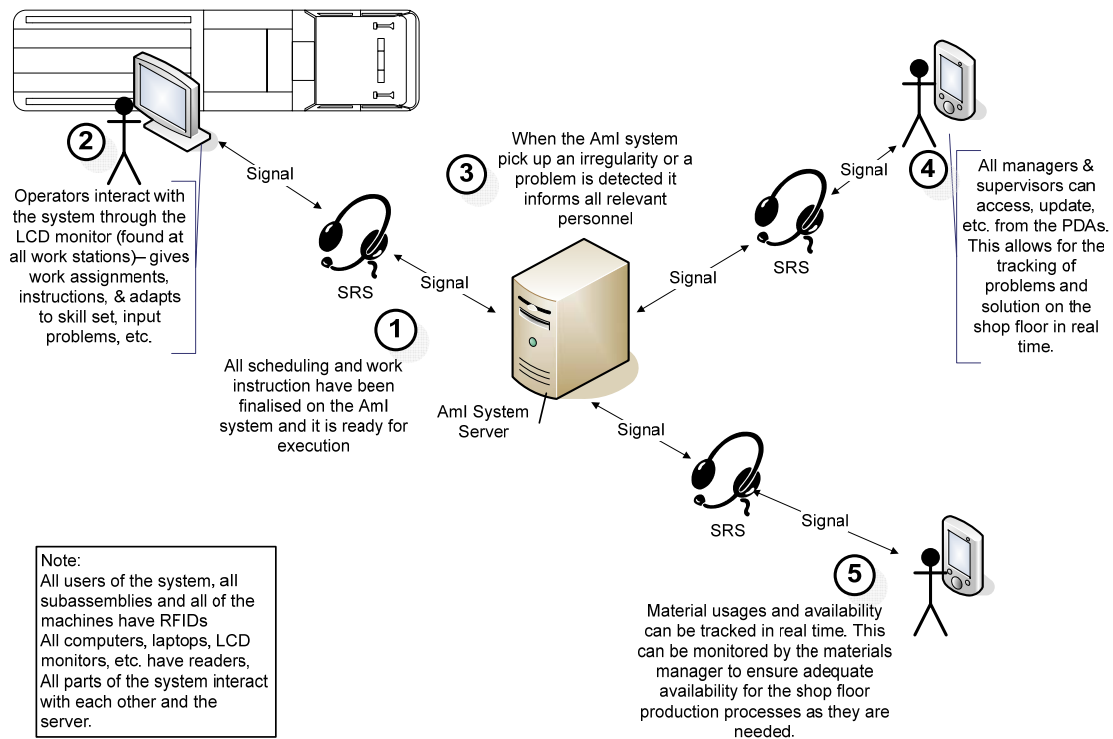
2

Operators interact with the system through the LCD monitor (found at all work stations)– gives work assignments, instructions, & adapts to skill set, input problems, etc.

Signal

SRS

Signal

1

All scheduling and work instruction have been finalised on the AmI system and it is ready for execution

AmI System Server

3

When the AmI system pick up an irregularity or a problem is detected it informs all relevant personnel

Signal

SRS

Signal

4

All managers & supervisors can access, update, etc. from the PDAs. This allows for the tracking of problems and solution on the shop floor in real time.

Signal

SRS

Signal

5

Material usages and availability can be tracked in real time. This can be monitored by the materials manager to ensure adequate availability for the shop floor production processes as they are needed.

Note:
All users of the system, all subassemblies and all of the machines have RFIDs
All computers, laptops, LCD monitors, etc. have readers,
All parts of the system interact with each other and the server.